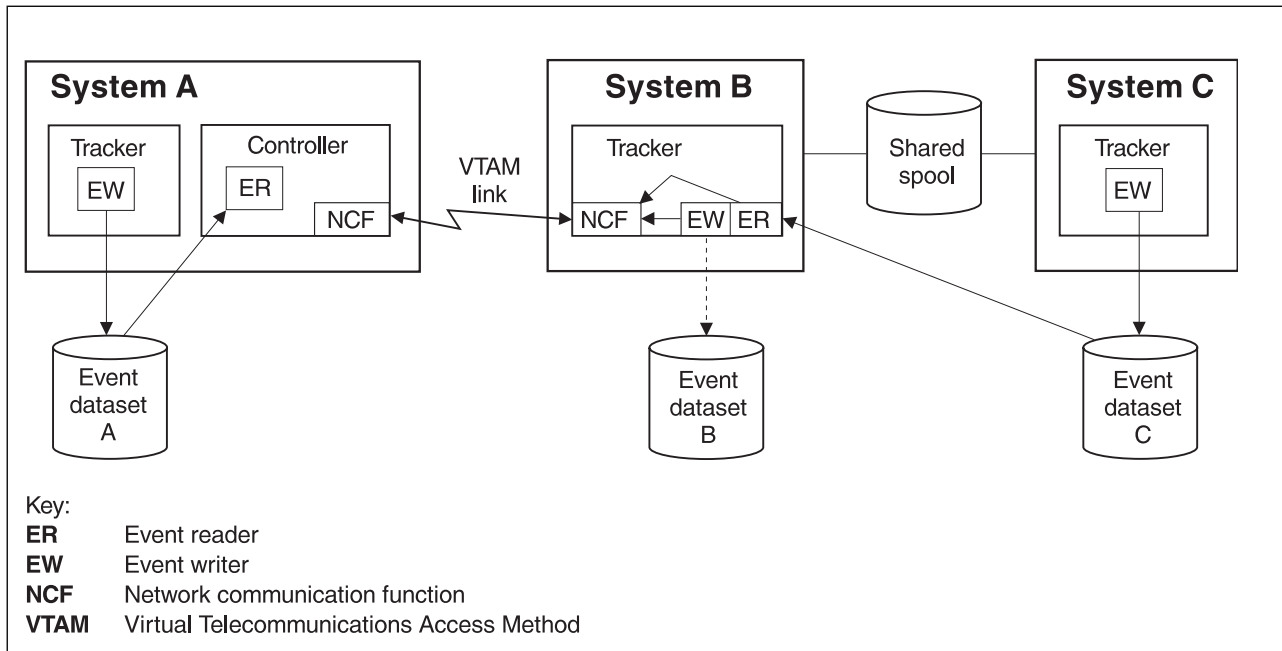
System A

Tracker

EW

Controller

ER

NCF

VTAM link

System B

Tracker

NCF

EW

ER

Shared spool

System C

Tracker

EW

Event dataset A

Event dataset B

Event dataset C

Key:
**ER** Event reader
**EW** Event writer
**NCF** Network communication function
**VTAM** Virtual Telecommunications Access Method